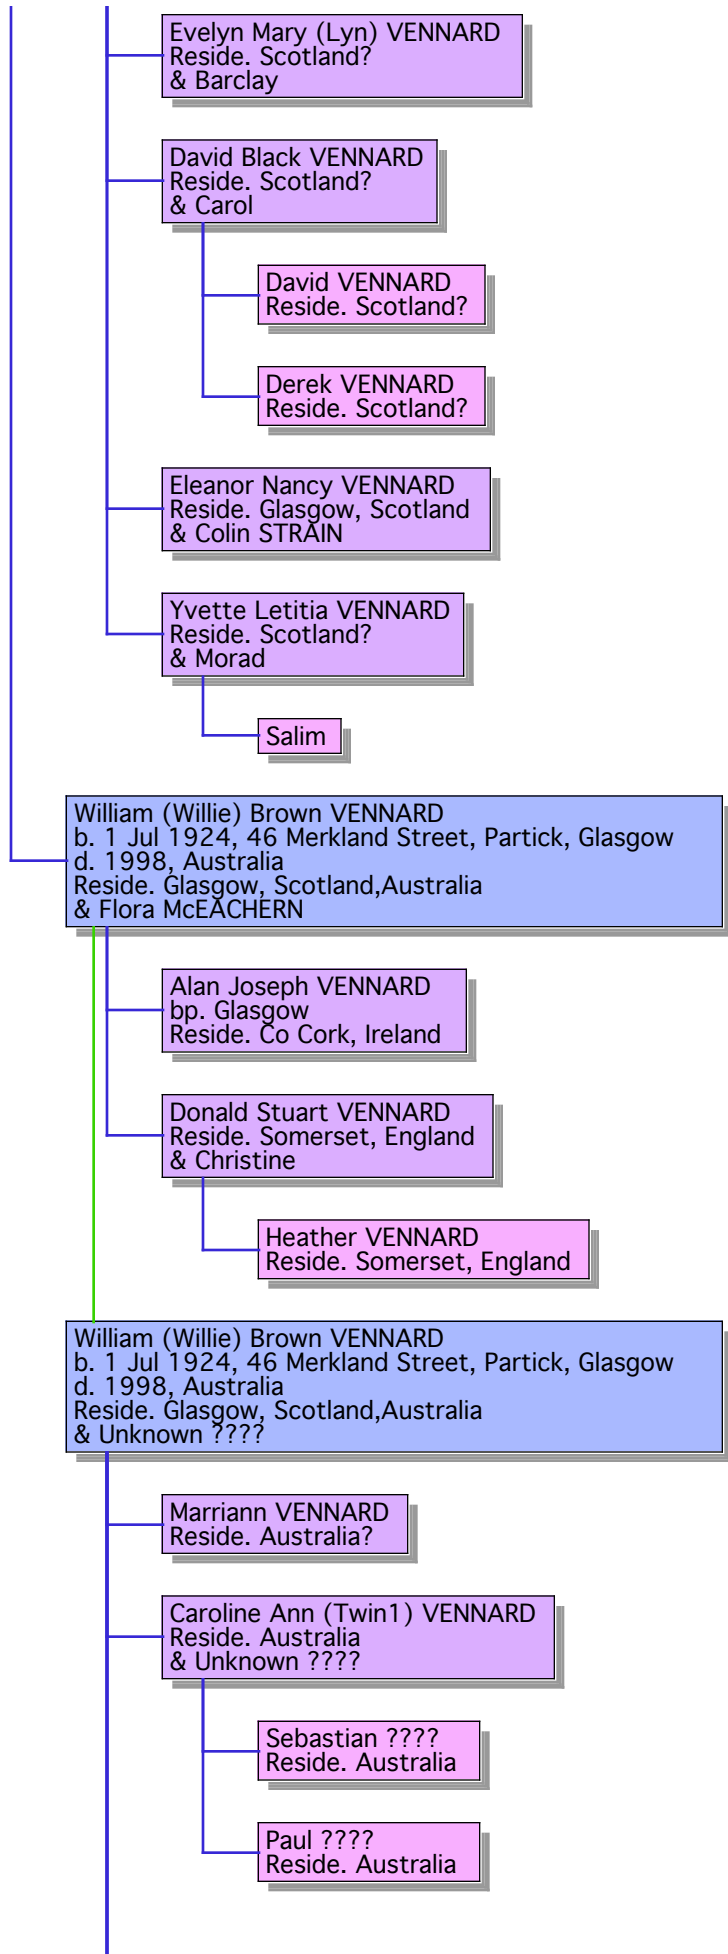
Evelyn Mary (Lyn) VENNARD
Reside. Scotland?
& Barclay

David Black VENNARD
Reside. Scotland?
& Carol

David VENNARD
Reside. Scotland?

Derek VENNARD
Reside. Scotland?

Eleanor Nancy VENNARD
Reside. Glasgow, Scotland
& Colin STRAIN

Yvette Letitia VENNARD
Reside. Scotland?
& Morad

Salim

William (Willie) Brown VENNARD
b. 1 Jul 1924, 46 Merkland Street, Partick, Glasgow
d. 1998, Australia
Reside. Glasgow, Scotland,Australia
& Flora McEACHERN

Alan Joseph VENNARD
bp. Glasgow
Reside. Co Cork, Ireland

Donald Stuart VENNARD
Reside. Somerset, England
& Christine

Heather VENNARD
Reside. Somerset, England

William (Willie) Brown VENNARD
b. 1 Jul 1924, 46 Merkland Street, Partick, Glasgow
d. 1998, Australia
Reside. Glasgow, Scotland,Australia
& Unknown ????

Marriann VENNARD
Reside. Australia?

Caroline Ann (Twin1) VENNARD
Reside. Australia
& Unknown ????

Sebastian ????
Reside. Australia

Paul ????
Reside. Australia